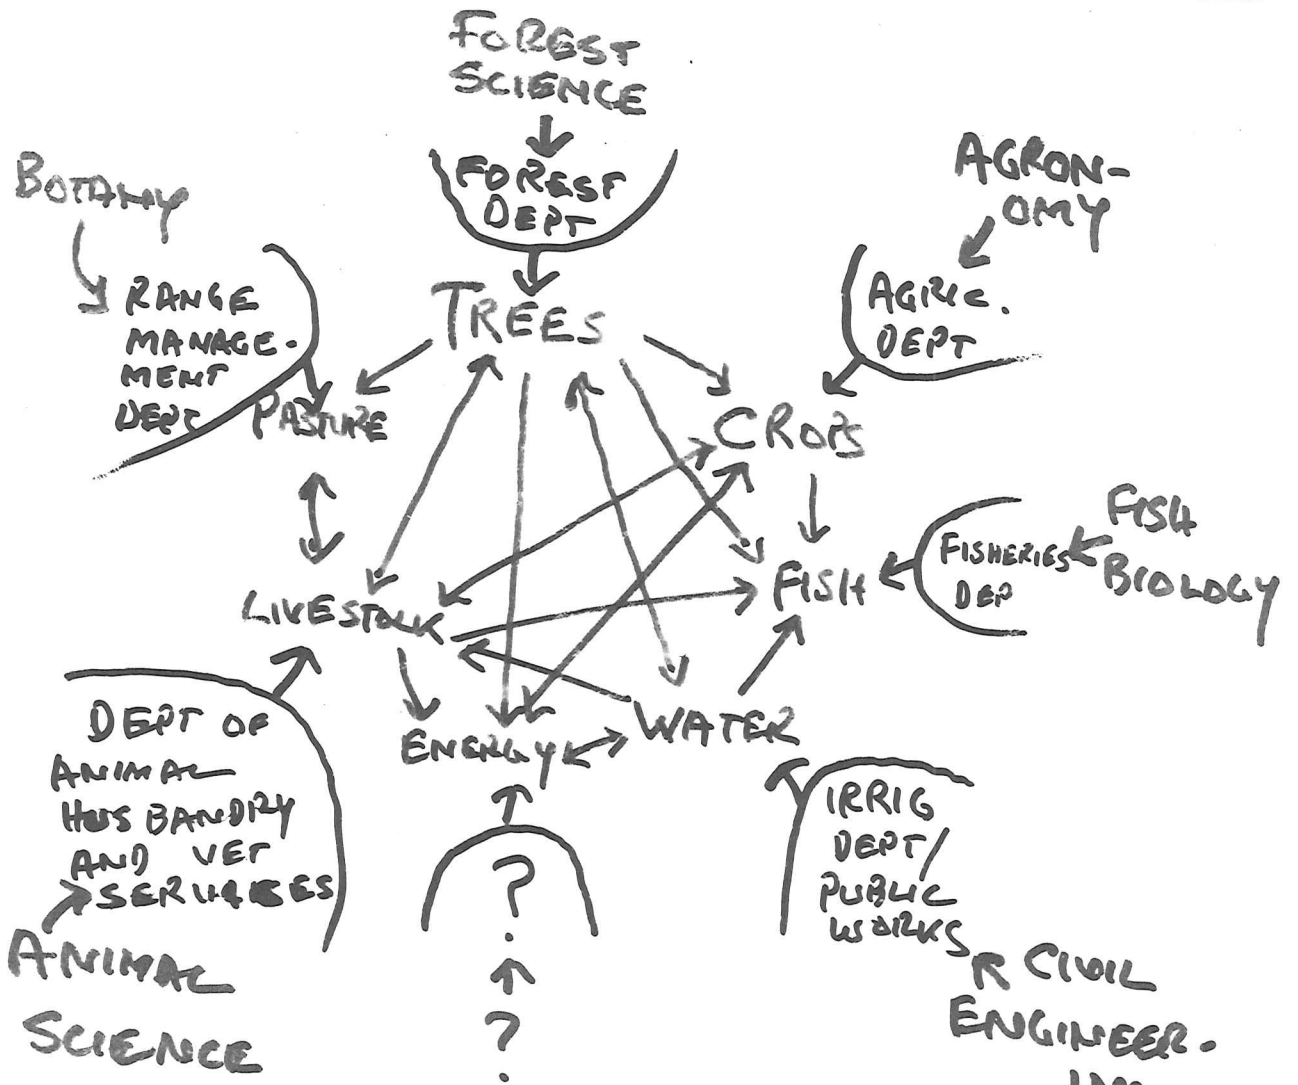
FOREST SCIENCE

FOREST DEPT

BOTANY

AGRONOMY

RANGE MANAGEMENT DEPT

TREES

AGRIC. DEPT

PASTURE

CROPS

FISH BIOLOGY

FISHERIES DEP

FISH

LIVESTOCK

DEPT OF ANIMAL HUSBANDRY AND VET SERVICES

ENERGY

WATER

IRRIG DEPT/ PUBLIC WORKS

?

ANIMAL SCIENCE

?

CIVIL ENGINEERING